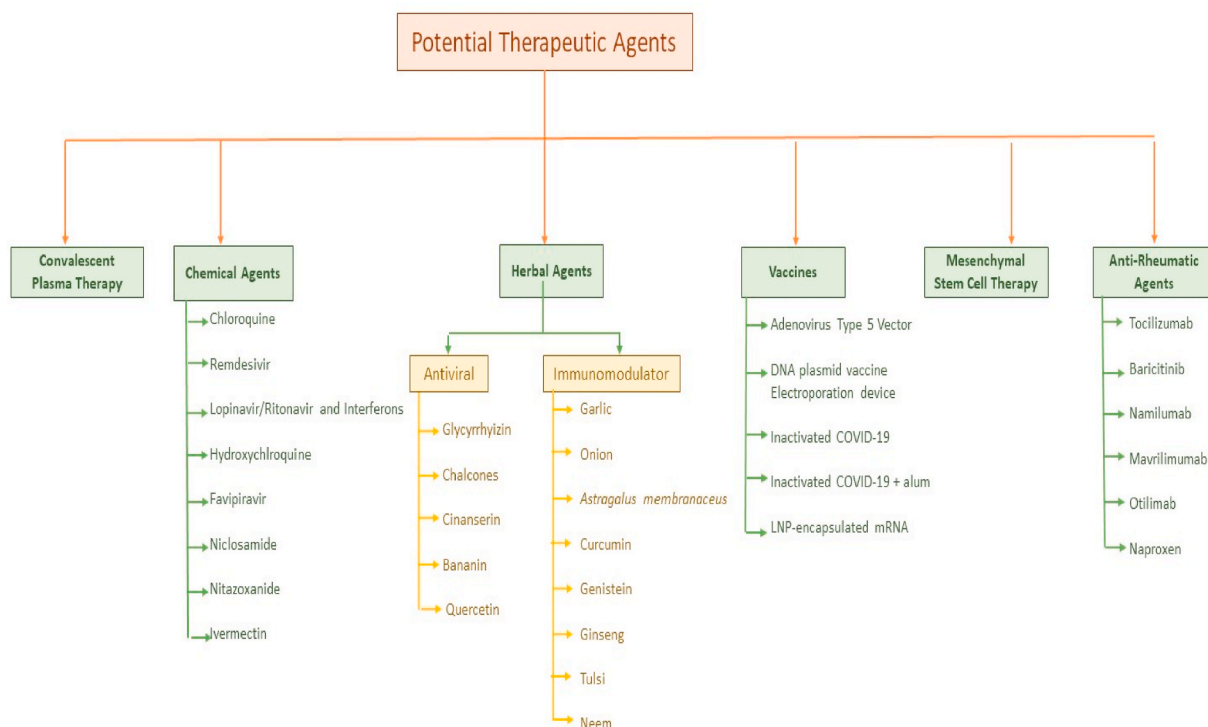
Potential Therapeutic Agents

Convalescent Plasma Therapy

Chemical Agents

Chloroquine

Remdesivir

Lopinavir/Ritonavir and Interferons

Hydroxychlroquine

Favipiravir

Niclosamide

Nitazoxanide

Ivermectin

Herbal Agents

Antiviral

Glycyrrhyizin

Chalcones

Cinanserin

Bananin

Quercetin

Immunomodulator

Garlic

Onion

Astragalus membranaceus

Curcumin

Genistein

Ginseng

Tulsi

Neem

Vaccines

Adenovirus Type 5 Vector

DNA plasmid vaccine Electroporation device

Inactivated COVID-19

Inactivated COVID-19 + alum

LNP-encapsulated mRNA

Mesenchymal Stem Cell Therapy

Anti-Rheumatic Agents

Tocilizumab

Baricitinib

Namilumab

Mavrilimumab

Otilimab

Naproxen